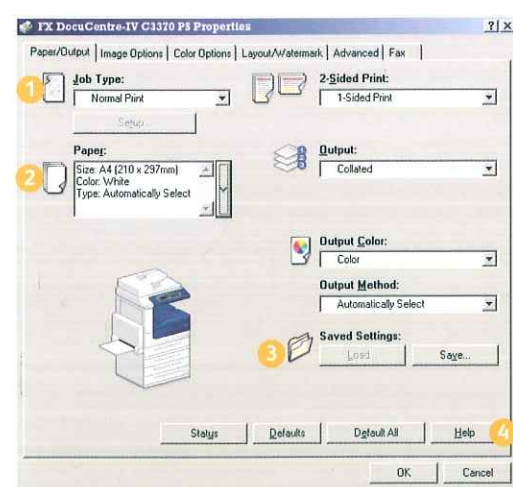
FX DocuCentre-IV C3370 PS Properties

?| X

Paper/Output | Image Options | Color Options | Layout/Watermark | Advanced | Fax

1

Job Type:

Normal Print

Setup

Paper:

2

Size: A4 (210 x 297mm)
Color: White
Type: Automatically Select

2-Sided Print:

1-Sided Print

Output:

Collated

Output Color:

Color

Output Method:

Automatically Select

Saved Settings:

3

Load

Save...

Status

Defaults

Default All

Help

4

OK

Cancel